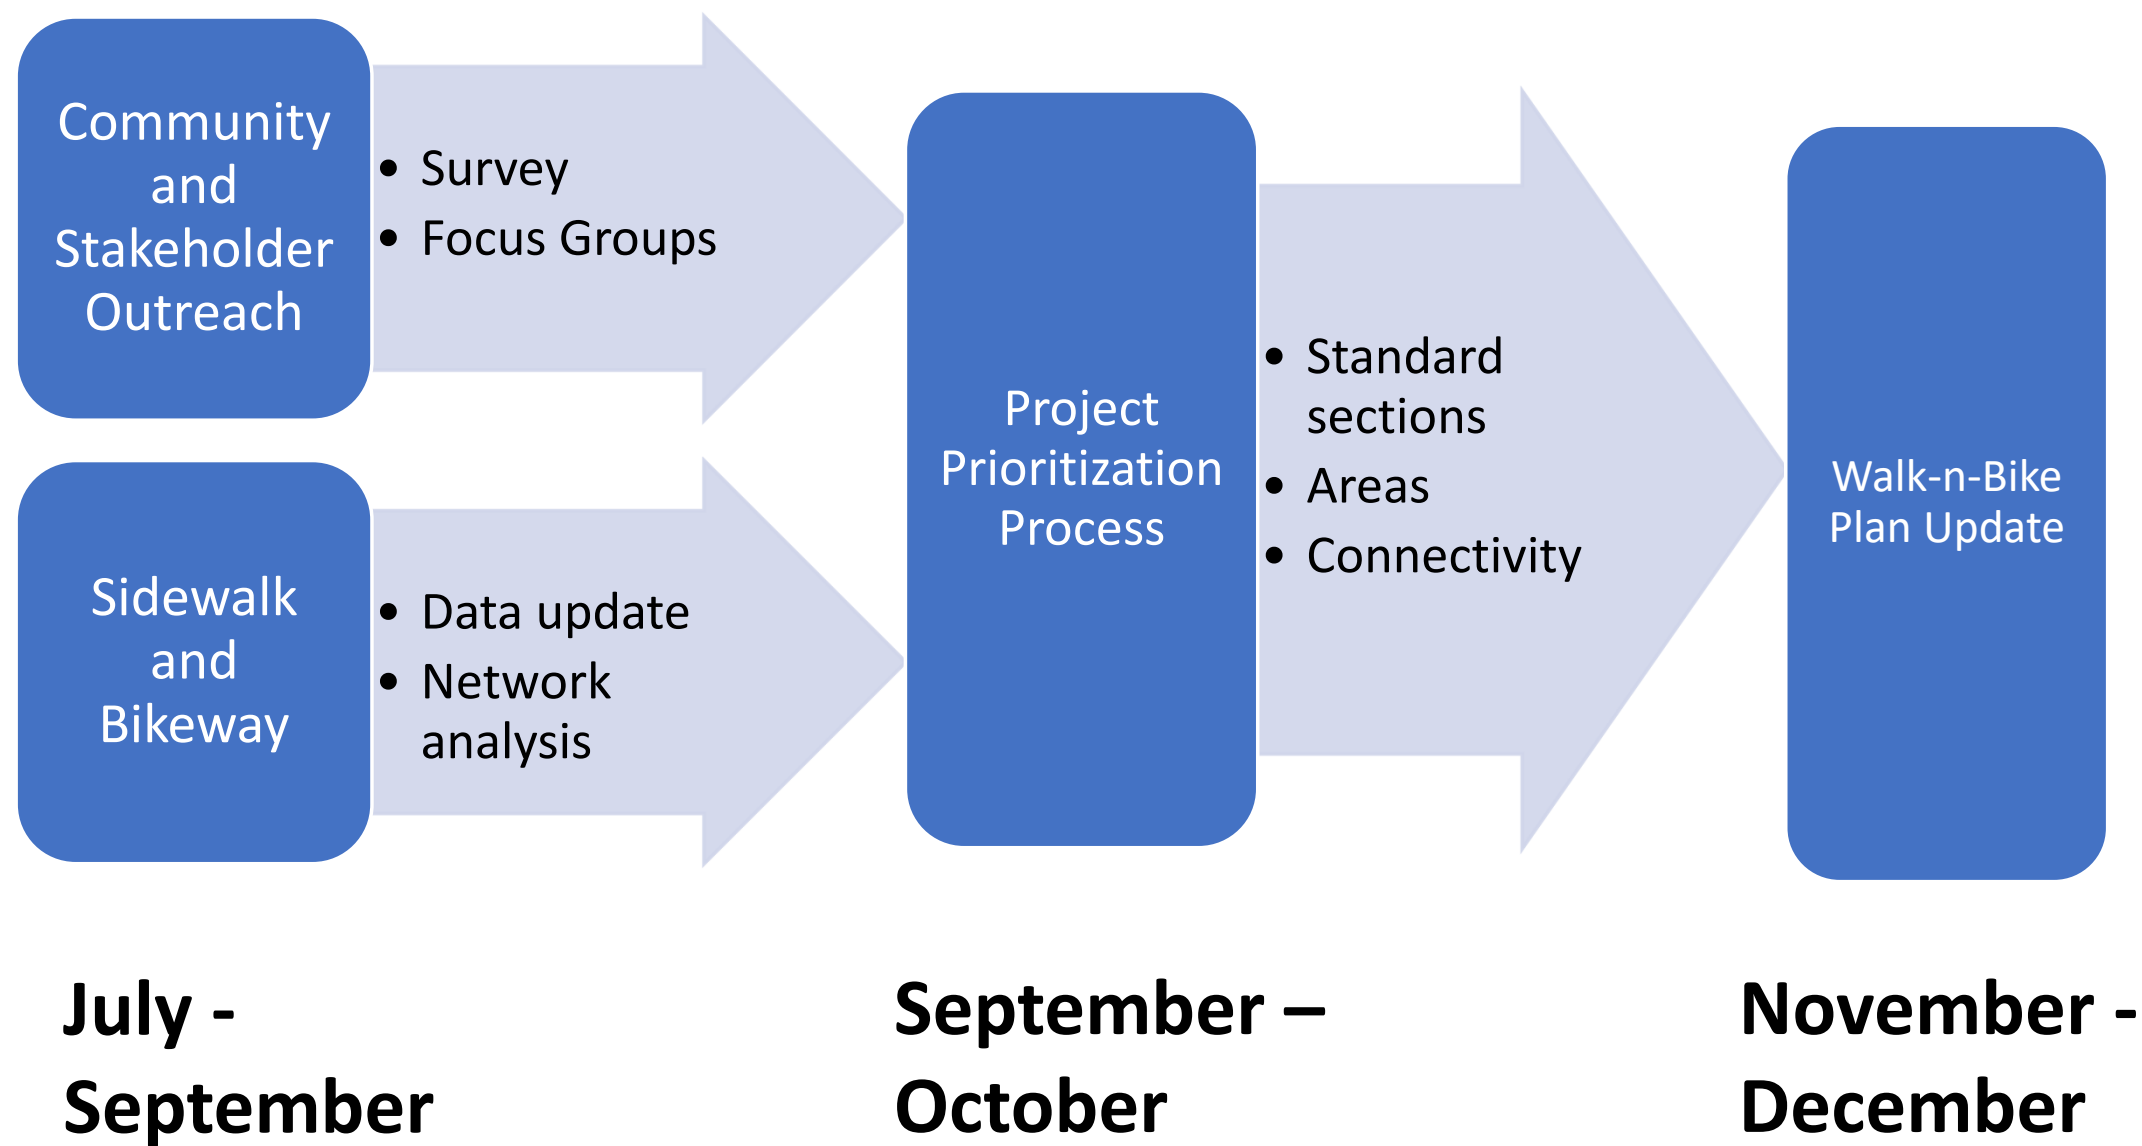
Community and Stakeholder Outreach

• Survey
• Focus Groups

Sidewalk and Bikeway

• Data update
• Network analysis

Project Prioritization Process

• Standard sections
• Areas
• Connectivity

Walk-n-Bike Plan Update

July - September

September – October

November - December